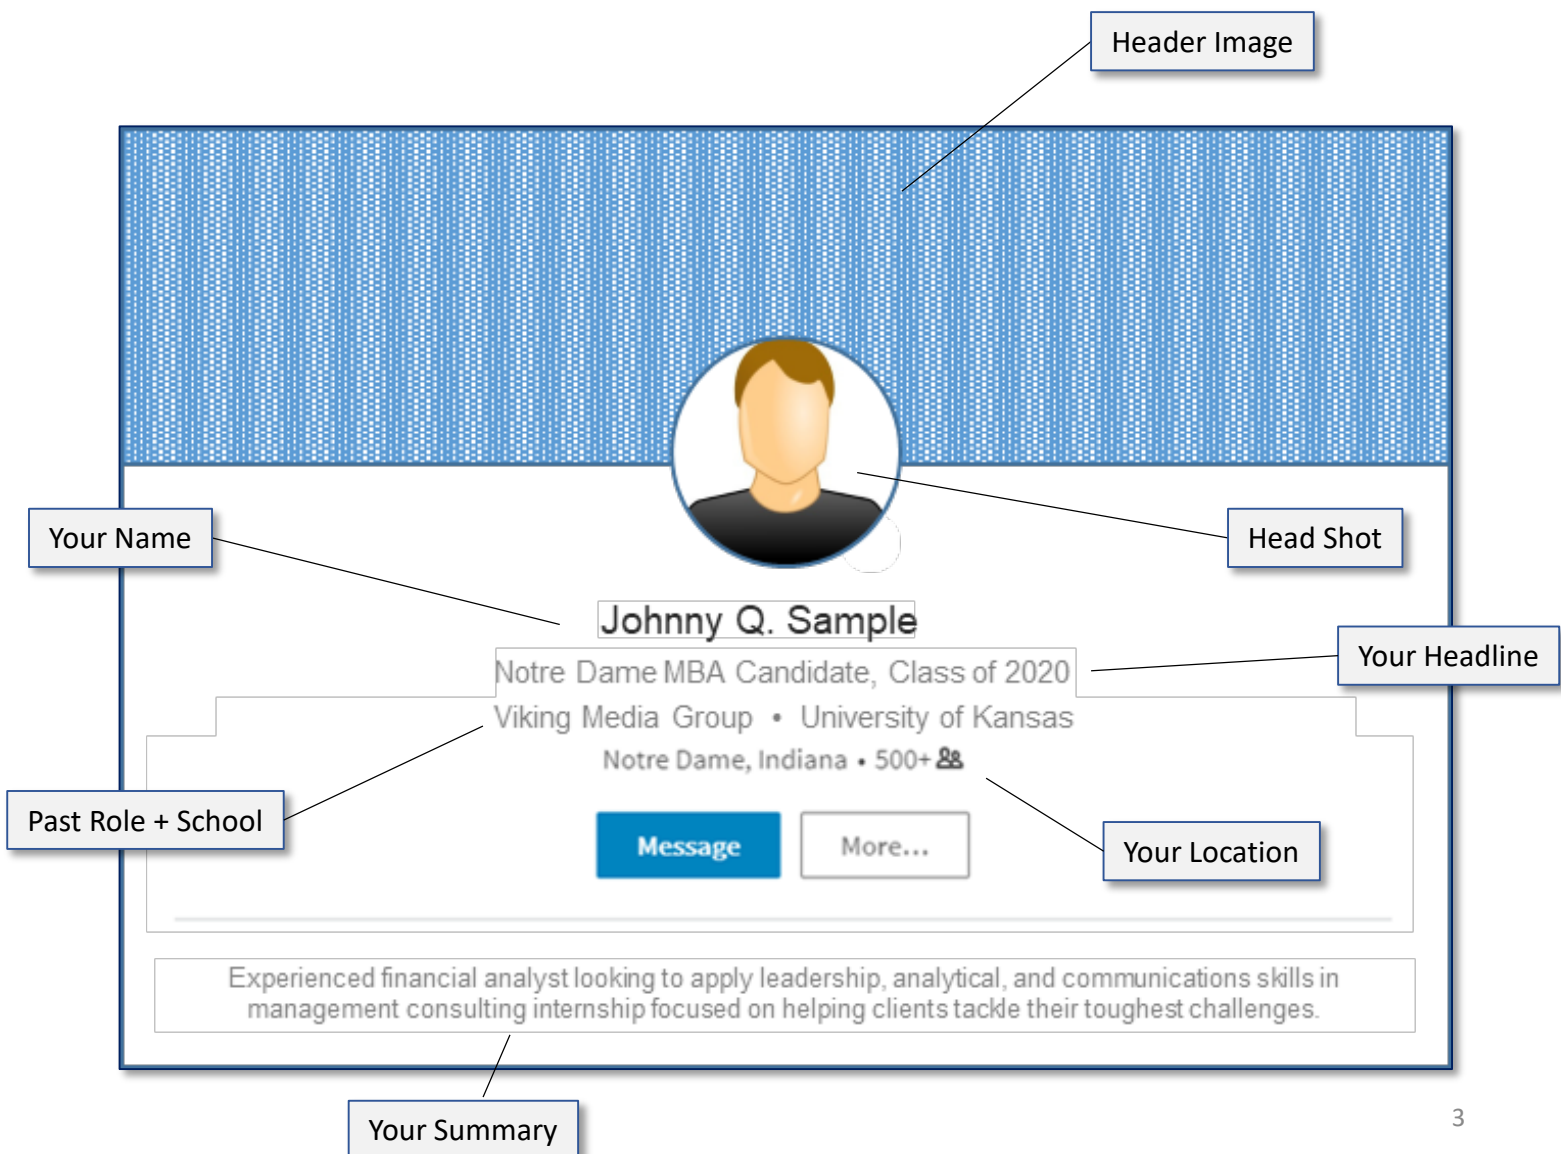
Header Image

Your Name

Head Shot

Johnny Q. Sample

Notre Dame MBA Candidate, Class of 2020

Your Headline

Viking Media Group • University of Kansas

Notre Dame, Indiana • 500+

Past Role + School

Message

More...

Your Location

Experienced financial analyst looking to apply leadership, analytical, and communications skills in management consulting internship focused on helping clients tackle their toughest challenges.

Your Summary

3